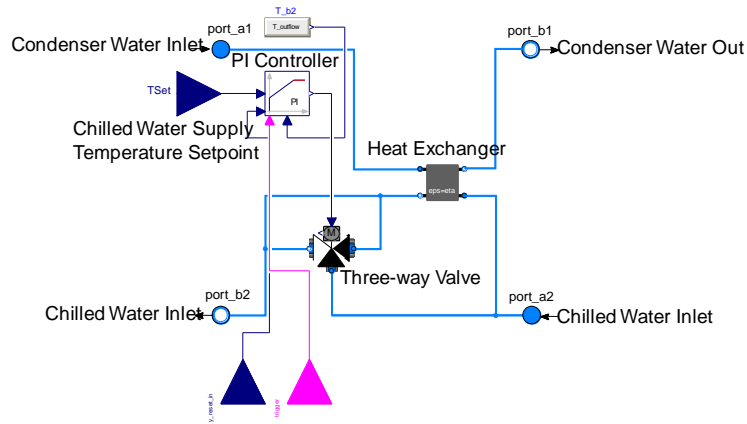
T_b2

T_outflow

port_a1

Condenser Water Inlet

PI Controller

port_b1

Condenser Water Out

TSet

PI

Chilled Water Supply Temperature Setpoint

Heat Exchanger

eps=eta

M

Three-way Valve

port_b2

Chilled Water Inlet

port_a2

Chilled Water Inlet

y_reset_in

trigger